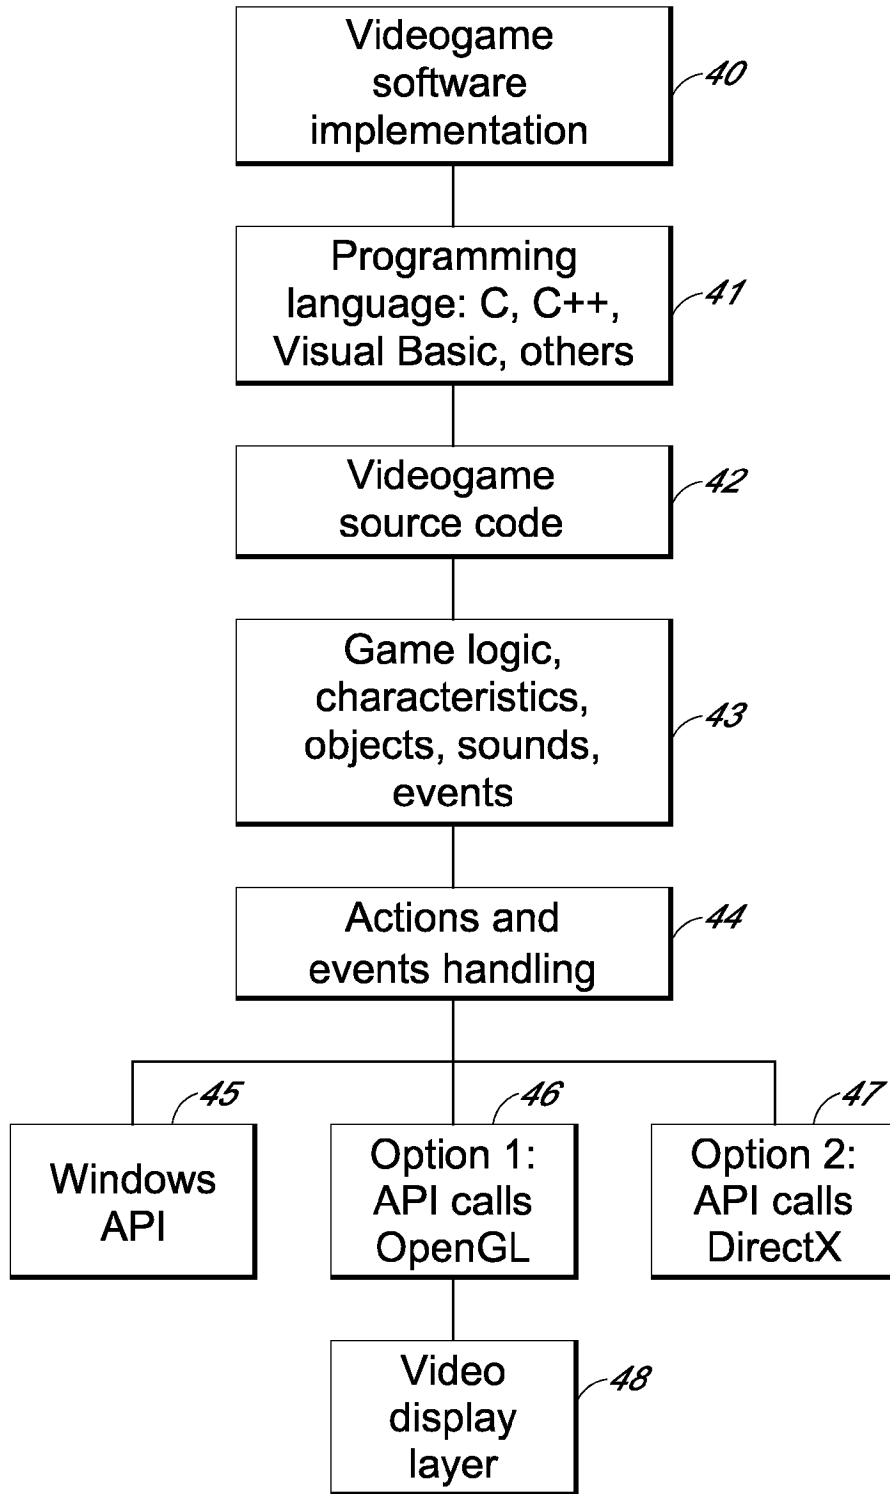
Videogame software implementation
40

Programming language: C, C++, Visual Basic, others
41

Videogame source code
42

Game logic, characteristics, objects, sounds, events
43

Actions and events handling
44

45
Windows API

46
Option 1: API calls OpenGL

47
Option 2: API calls DirectX

Video display layer
48